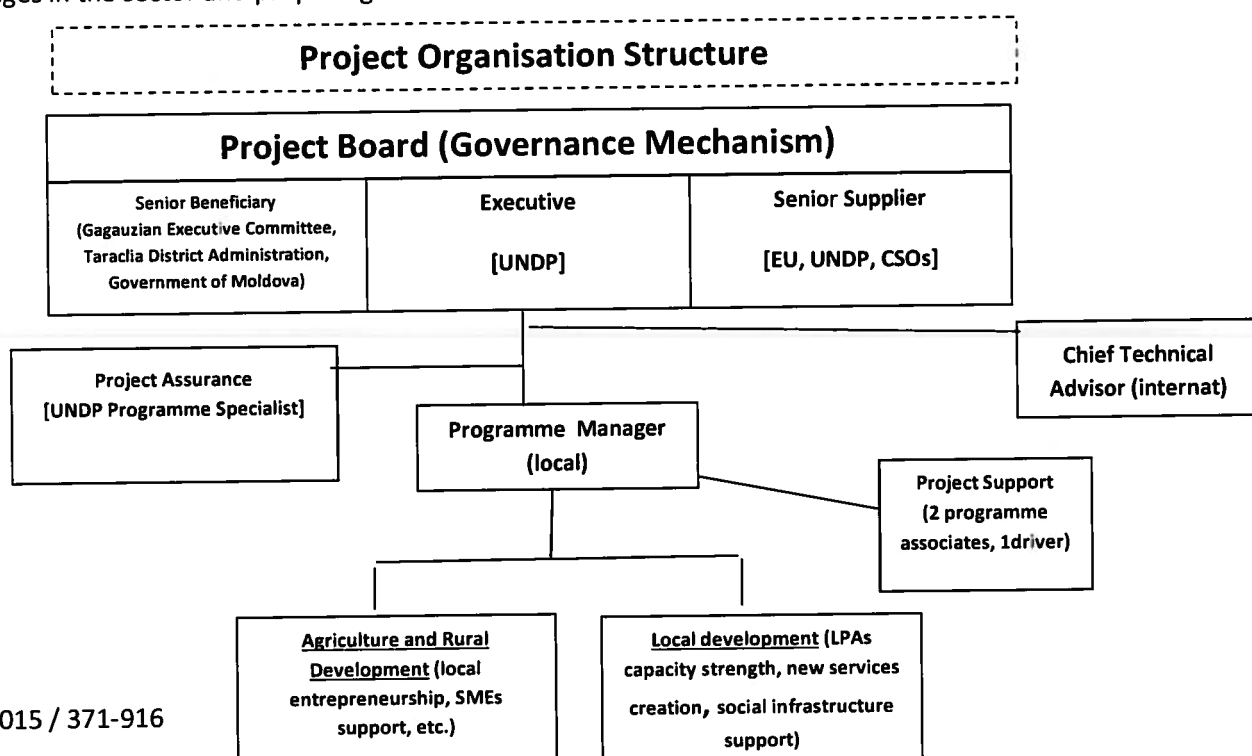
ages in the sector and preparing

Project Organisation Structure

Project Board (Governance Mechanism)

Senior Beneficiary (Gagauzian Executive Committee, Taraclia District Administration, Government of Moldova)

Executive

[UNDP]

Senior Supplier

[EU, UNDP, CSOs]

Chief Technical Advisor (internat)

Project Assurance [UNDP Programme Specialist]

Programme Manager (local)

Project Support (2 programme associates, 1driver)

Agriculture and Rural Development (local entrepreneurship, SMEs support, etc.)

Local development (LPAs capacity strength, new services creation, social infrastructure support)

015 / 371-916